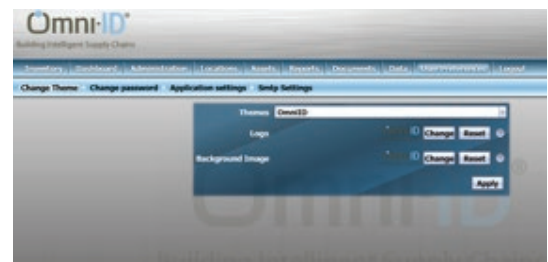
Omni-ID®
Building Intelligent Supply Chains

Inventory | Dashboard | Administration | Locations | Assets | Reports | Documents | Data | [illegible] | Logout

Change Theme | Change password | Application settings | Smtp Settings

Theme: Omni-ID

Logo: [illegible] ID Change Reset

Background Image: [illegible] ID Change Reset

Apply

Omni-ID
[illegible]